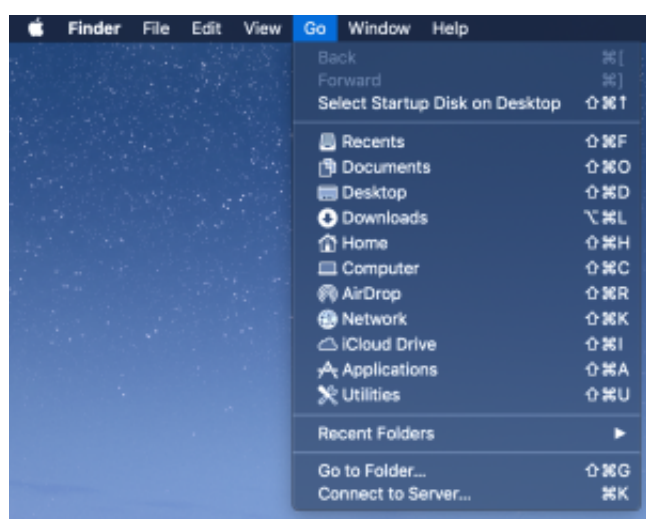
Finder File Edit View Go Window Help

Back ⌘[
Forward ⌘]
Select Startup Disk on Desktop ⇧⌘↑

Recents ⇧⌘F
Documents ⇧⌘O
Desktop ⇧⌘D
Downloads ⌥⌘L
Home ⇧⌘H
Computer ⇧⌘C
AirDrop ⇧⌘R
Network ⇧⌘K
iCloud Drive ⇧⌘I
Applications ⇧⌘A
Utilities ⇧⌘U

Recent Folders ▶

Go to Folder... ⇧⌘G
Connect to Server... ⌘K